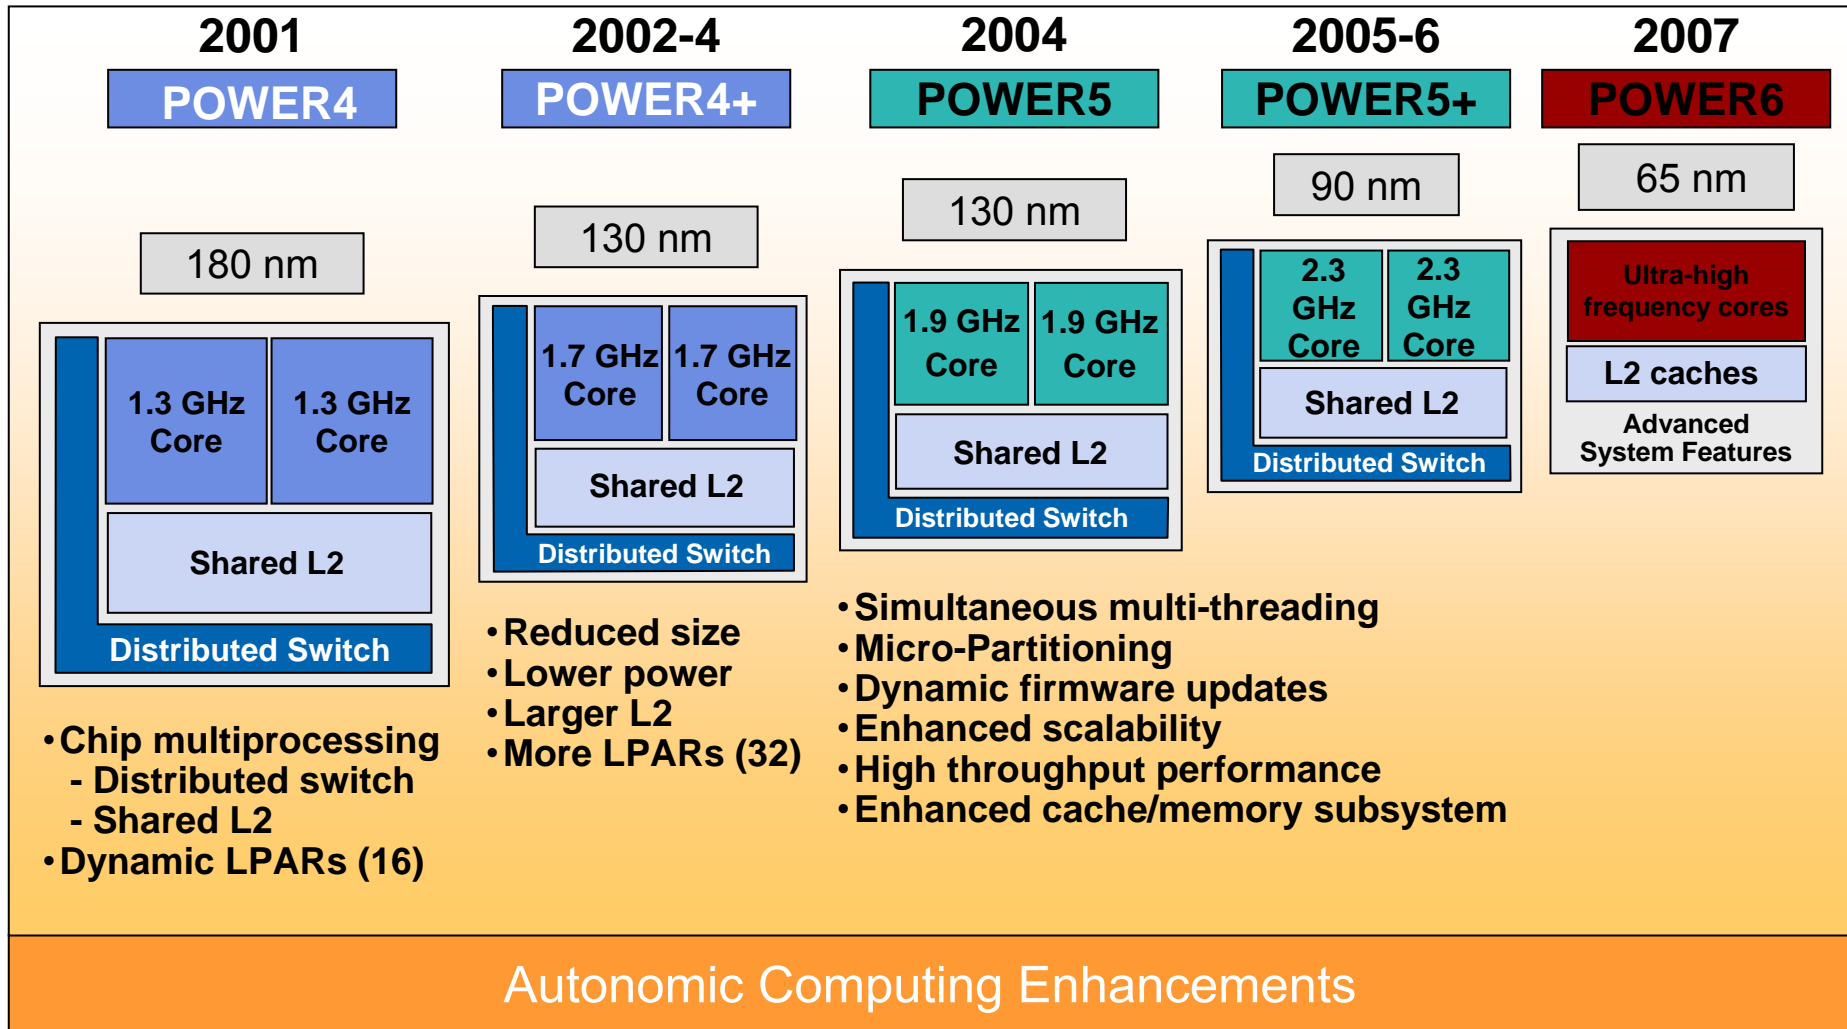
2001

POWER4

180 nm

1.3 GHz Core

1.3 GHz Core

Shared L2

Distributed Switch

•Chip multiprocessing
- Distributed switch
- Shared L2
•Dynamic LPARs (16)

2002-4

POWER4+

130 nm

1.7 GHz Core

1.7 GHz Core

Shared L2

Distributed Switch

•Reduced size
•Lower power
•Larger L2
•More LPARs (32)

2004

POWER5

130 nm

1.9 GHz Core

1.9 GHz Core

Shared L2

Distributed Switch

2005-6

POWER5+

90 nm

2.3 GHz Core

2.3 GHz Core

Shared L2

Distributed Switch

2007

POWER6

65 nm

Ultra-high frequency cores

L2 caches

Advanced System Features

•Simultaneous multi-threading
•Micro-Partitioning
•Dynamic firmware updates
•Enhanced scalability
•High throughput performance
•Enhanced cache/memory subsystem

Autonomic Computing Enhancements